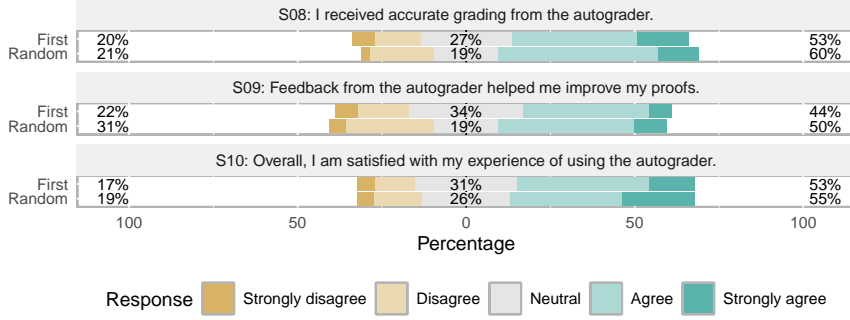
S08: I received accurate grading from the autograder.

First 20% 27% 53%
Random 21% 19% 60%

S09: Feedback from the autograder helped me improve my proofs.

First 22% 34% 44%
Random 31% 19% 50%

S10: Overall, I am satisfied with my experience of using the autograder.

First 17% 31% 53%
Random 19% 26% 55%

100 50 0 50 100

Percentage

Response Strongly disagree Disagree Neutral Agree Strongly agree